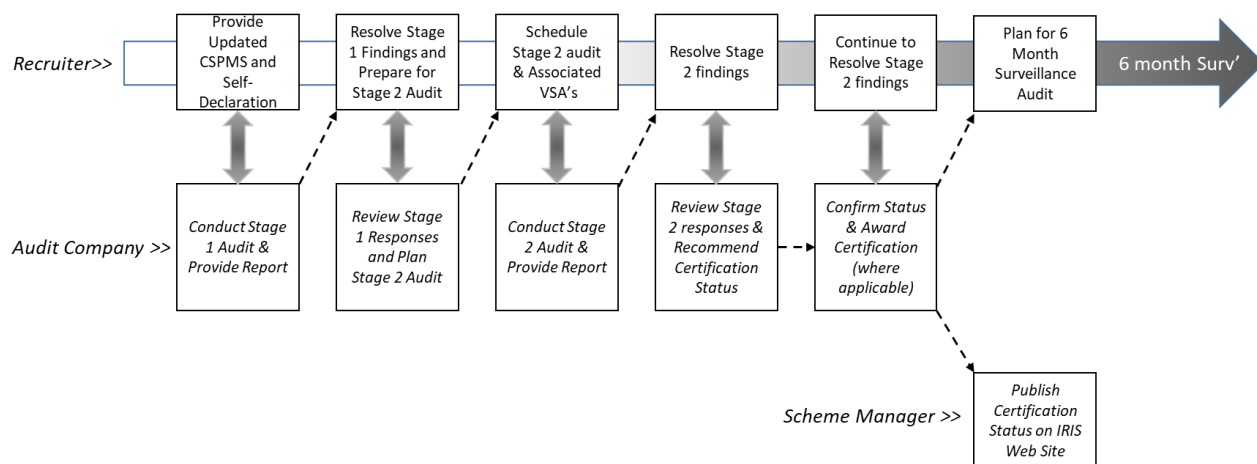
Recruiter>>

Provide Updated CSPMS and Self-Declaration

Resolve Stage 1 Findings and Prepare for Stage 2 Audit

Schedule Stage 2 audit & Associated VSA's

Resolve Stage 2 findings

Continue to Resolve Stage 2 findings

Plan for 6 Month Surveillance Audit

6 month Surv'

Audit Company >>

Conduct Stage 1 Audit & Provide Report

Review Stage 1 Responses and Plan Stage 2 Audit

Conduct Stage 2 Audit & Provide Report

Review Stage 2 responses & Recommend Certification Status

Confirm Status & Award Certification (where applicable)

Scheme Manager >>

Publish Certification Status on IRIS Web Site